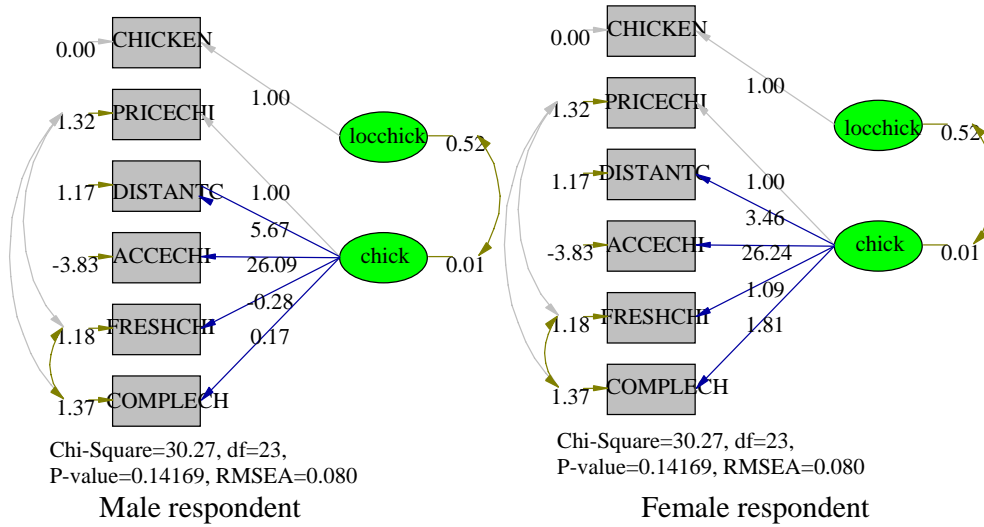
0.00 CHICKEN
1.32 PRICECHI
1.17 DISTANTC
-3.83 ACCECHI
1.18 FRESHCHI
1.37 COMPLECH
1.00
1.00
5.67
26.09
-0.28
0.17
locchick 0.52
chick 0.01
Chi-Square=30.27, df=23, P-value=0.14169, RMSEA=0.080
Male respondent

0.00 CHICKEN
1.32 PRICECHI
1.17 DISTANTC
-3.83 ACCECHI
1.18 FRESHCHI
1.37 COMPLECH
1.00
1.00
3.46
26.24
1.09
1.81
locchick 0.52
chick 0.01
Chi-Square=30.27, df=23, P-value=0.14169, RMSEA=0.080
Female respondent